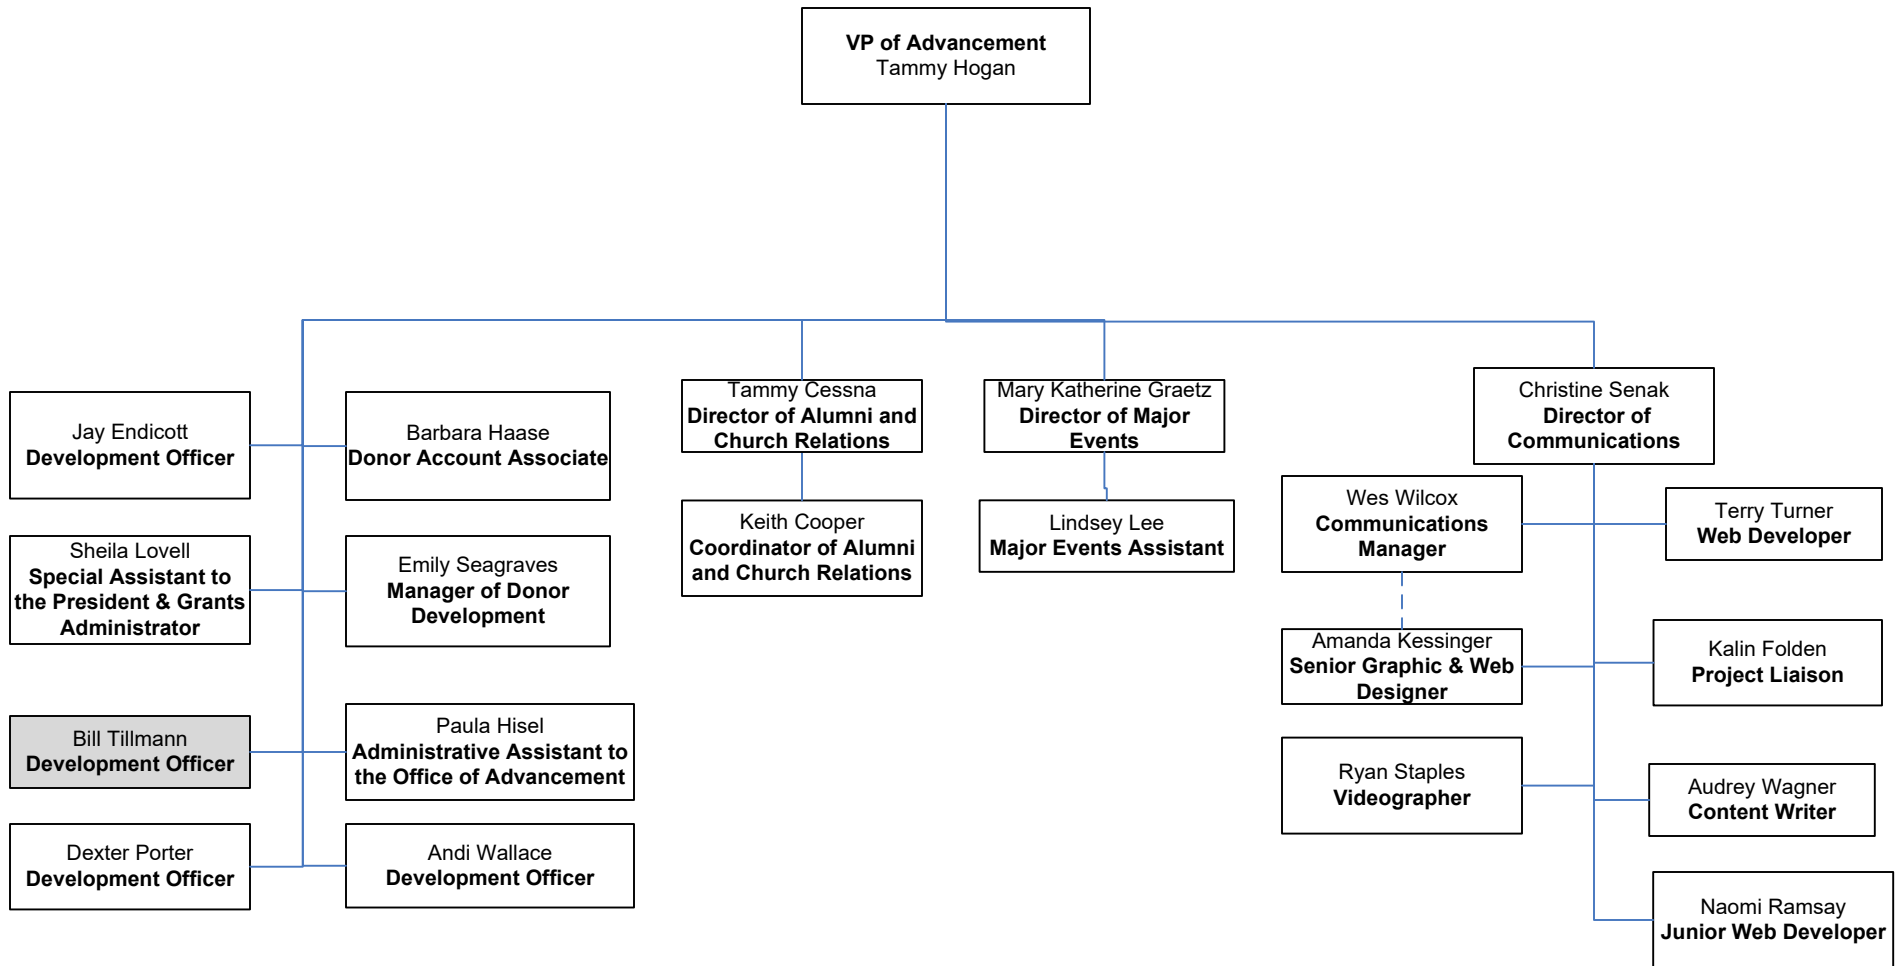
VP of Advancement
Tammy Hogan

Jay Endicott
Development Officer

Barbara Haase
Donor Account Associate

Sheila Lovell
Special Assistant to the President & Grants Administrator

Emily Seagraves
Manager of Donor Development

Bill Tillmann
Development Officer

Paula Hisel
Administrative Assistant to the Office of Advancement

Dexter Porter
Development Officer

Andi Wallace
Development Officer

Tammy Cessna
Director of Alumni and Church Relations

Keith Cooper
Coordinator of Alumni and Church Relations

Mary Katherine Graetz
Director of Major Events

Lindsey Lee
Major Events Assistant

Christine Senak
Director of Communications

Wes Wilcox
Communications Manager

Terry Turner
Web Developer

Amanda Kessinger
Senior Graphic & Web Designer

Kalin Folden
Project Liaison

Ryan Staples
Videographer

Audrey Wagner
Content Writer

Naomi Ramsay
Junior Web Developer